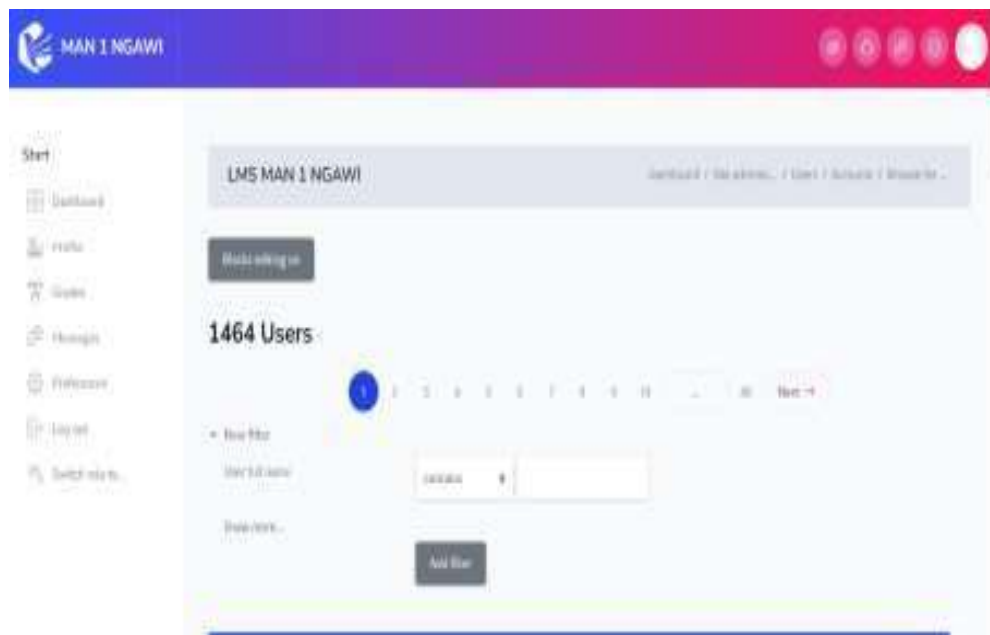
MAN 1 NGAWI

Start

Dashboard

Profile

Grades

Messages

Preferences

Log out

Switch role to...

LMS MAN 1 NGAWI

Dashboard / Site admin... / Users / Accounts / Browse lis...

Blocks editing on

1464 Users

1 2 3 4 5 6 7 8 9 10 ... 30 Next →

▾ New filter

User full name

contains

Show more...

Add filter